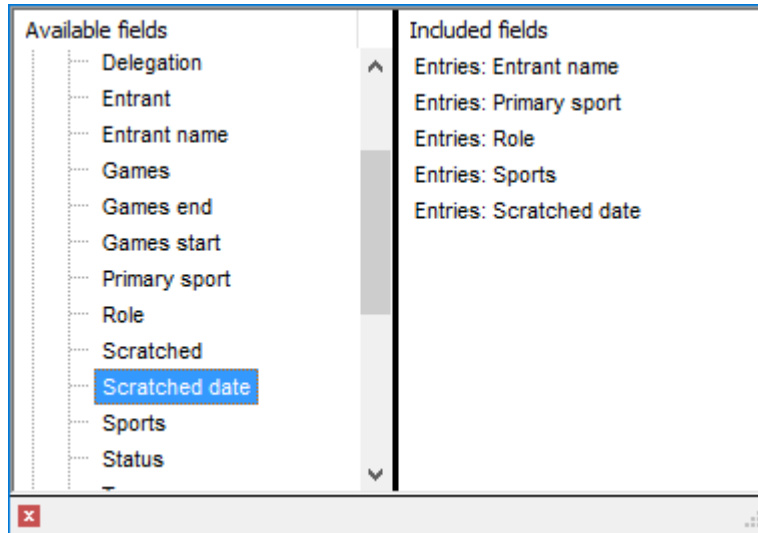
Available fields

Delegation
Entrant
Entrant name
Games
Games end
Games start
Primary sport
Role
Scratched
Scratched date
Sports
Status

Included fields

Entries: Entrant name
Entries: Primary sport
Entries: Role
Entries: Sports
Entries: Scratched date